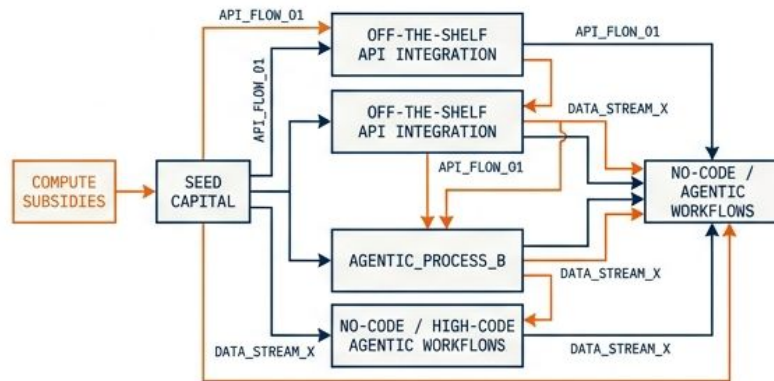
API_FLOW_01

OFF-THE-SHELF API INTEGRATION

API_FLON_01

API_FLOW_01

OFF-THE-SHELF API INTEGRATION

DATA_STREAM_X

COMPUTE SUBSIDIES

SEED CAPITAL

API_FLON_01

NO-CODE / AGENTIC WORKFLOWS

AGENTIC_PROCESS_B

DATA_STREAM_X

NO-CODE / HIGH-CODE AGENTIC WORKFLOWS

DATA_STREAM_X

DATA_STREAM_X